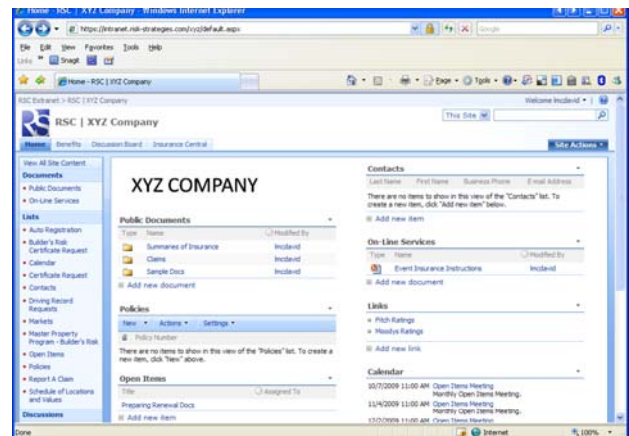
Home - RSC | XYZ Company - Windows Internet Explorer

https://intranet.risk-strategies.com/xyz/default.aspx

Google

File Edit View Favorites Tools Help

Links Snagit

Home - RSC | XYZ Company

Page Tools

RSC Extranet > RSC | XYZ Company

Welcome lncdavid

RSC | XYZ Company

This Site

Home Benefits Discussion Board Insurance Central

Site Actions

View All Site Content

Documents

• Public Documents

• On-Line Services

Lists

• Auto Registration

• Builder's Risk Certificate Request

• Calendar

• Certificate Request

• Contacts

• Driving Record Requests

• Markets

• Master Property Program - Builder's Risk

• Open Items

• Policies

• Report A Claim

• Schedule of Locations and Values

Discussions

XYZ COMPANY

Public Documents

| Type | Name | Modified By |
|---|---|---|
| | Summaries of Insurance | lncdavid |
| | Claims | lncdavid |
| | Sample Docs | lncdavid |

Add new document

Policies

New Actions Settings

Policy Number

There are no items to show in this view of the "Policies" list. To create a new item, click "New" above.

Open Items

| Title | Assigned To |
|---|---|
| Preparing Renewal Docs | |

Add new item

Contacts

| Last Name | First Name | Business Phone | E-mail Address |
|---|---|---|---|

There are no items to show in this view of the "Contacts" list. To create a new item, click "Add new item" below.

Add new item

On-Line Services

| Type | Name | Modified By |
|---|---|---|
| | Event Insurance Instructions | lncdavid |

Add new document

Links

• Fitch Ratings

• Moodys Ratings

Add new link

Calendar

10/7/2009 11:00 AM Open Items Meeting
Monthly Open Items Meeting.

11/4/2009 11:00 AM Open Items Meeting
Monthly Open Items Meeting.

12/2/2009 11:00 AM Open Items Meeting

Done

Internet

100%